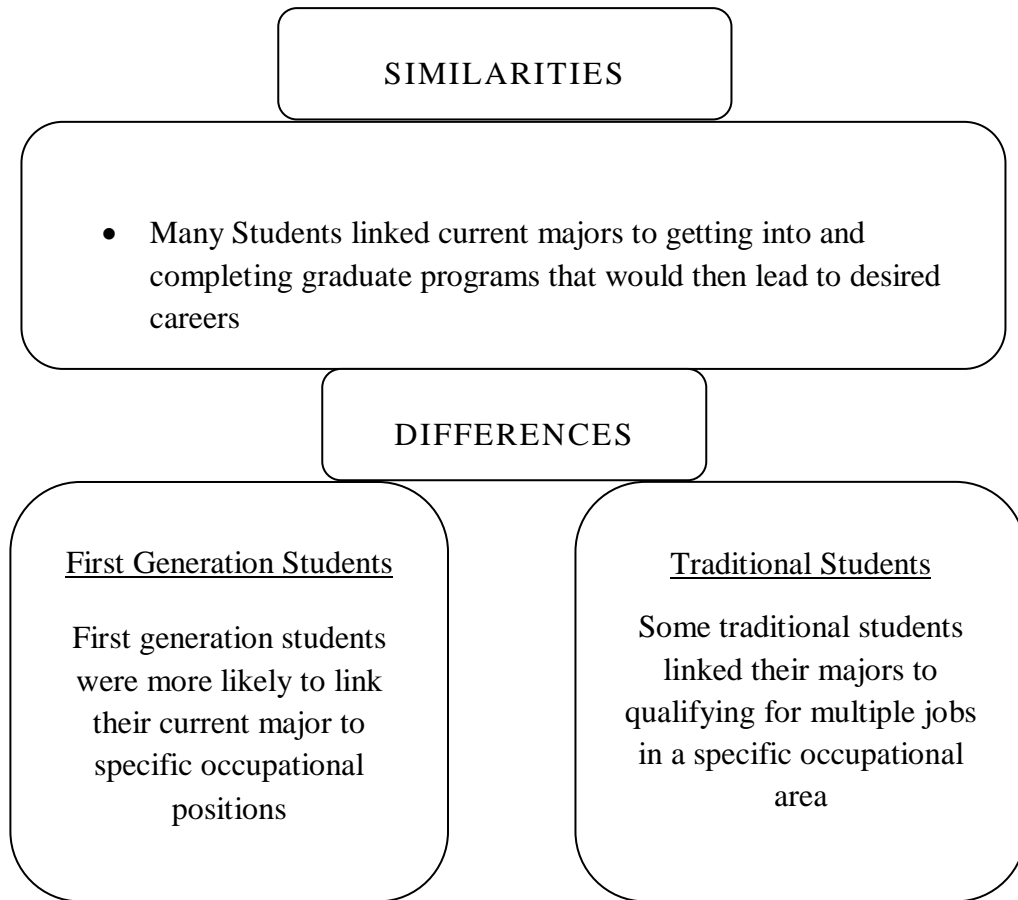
SIMILARITIES

• Many Students linked current majors to getting into and completing graduate programs that would then lead to desired careers

DIFFERENCES

First Generation Students

First generation students were more likely to link their current major to specific occupational positions

Traditional Students

Some traditional students linked their majors to qualifying for multiple jobs in a specific occupational area